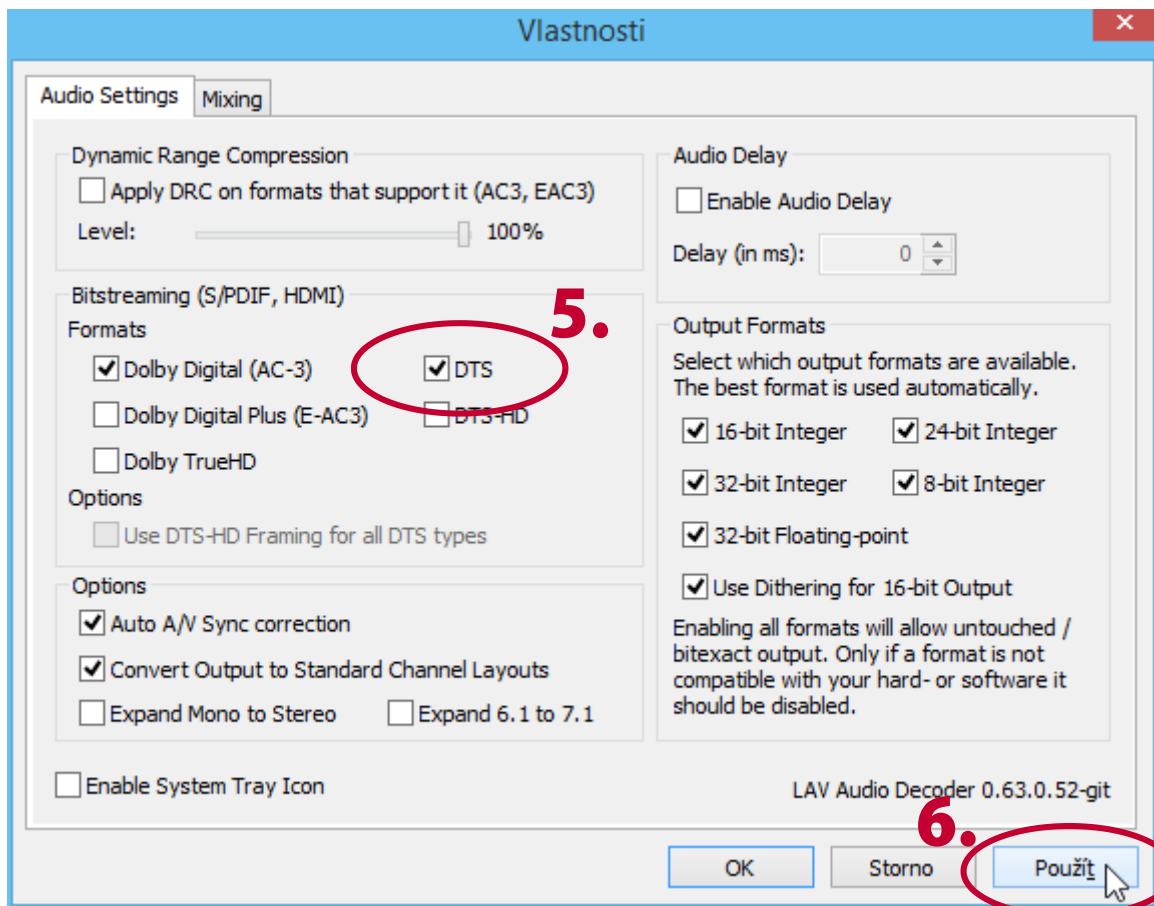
Vlastnosti

Audio Settings | Mixing

Dynamic Range Compression

Apply DRC on formats that support it (AC3, EAC3)

Level: 100%

Bitstreaming (S/PDIF, HDMI)

Formats

Dolby Digital (AC-3)

DTS

Dolby Digital Plus (E-AC3)

DTS-HD

Dolby TrueHD

Options

Use DTS-HD Framing for all DTS types

5.

Options

Auto A/V Sync correction

Convert Output to Standard Channel Layouts

Expand Mono to Stereo

Expand 6.1 to 7.1

Audio Delay

Enable Audio Delay

Delay (in ms): 0

Output Formats

Select which output formats are available. The best format is used automatically.

16-bit Integer

24-bit Integer

32-bit Integer

8-bit Integer

32-bit Floating-point

Use Dithering for 16-bit Output

Enabling all formats will allow untouched / bitexact output. Only if a format is not compatible with your hard- or software it should be disabled.

Enable System Tray Icon

LAV Audio Decoder 0.63.0.52-git

6.

OK

Storno

Použít